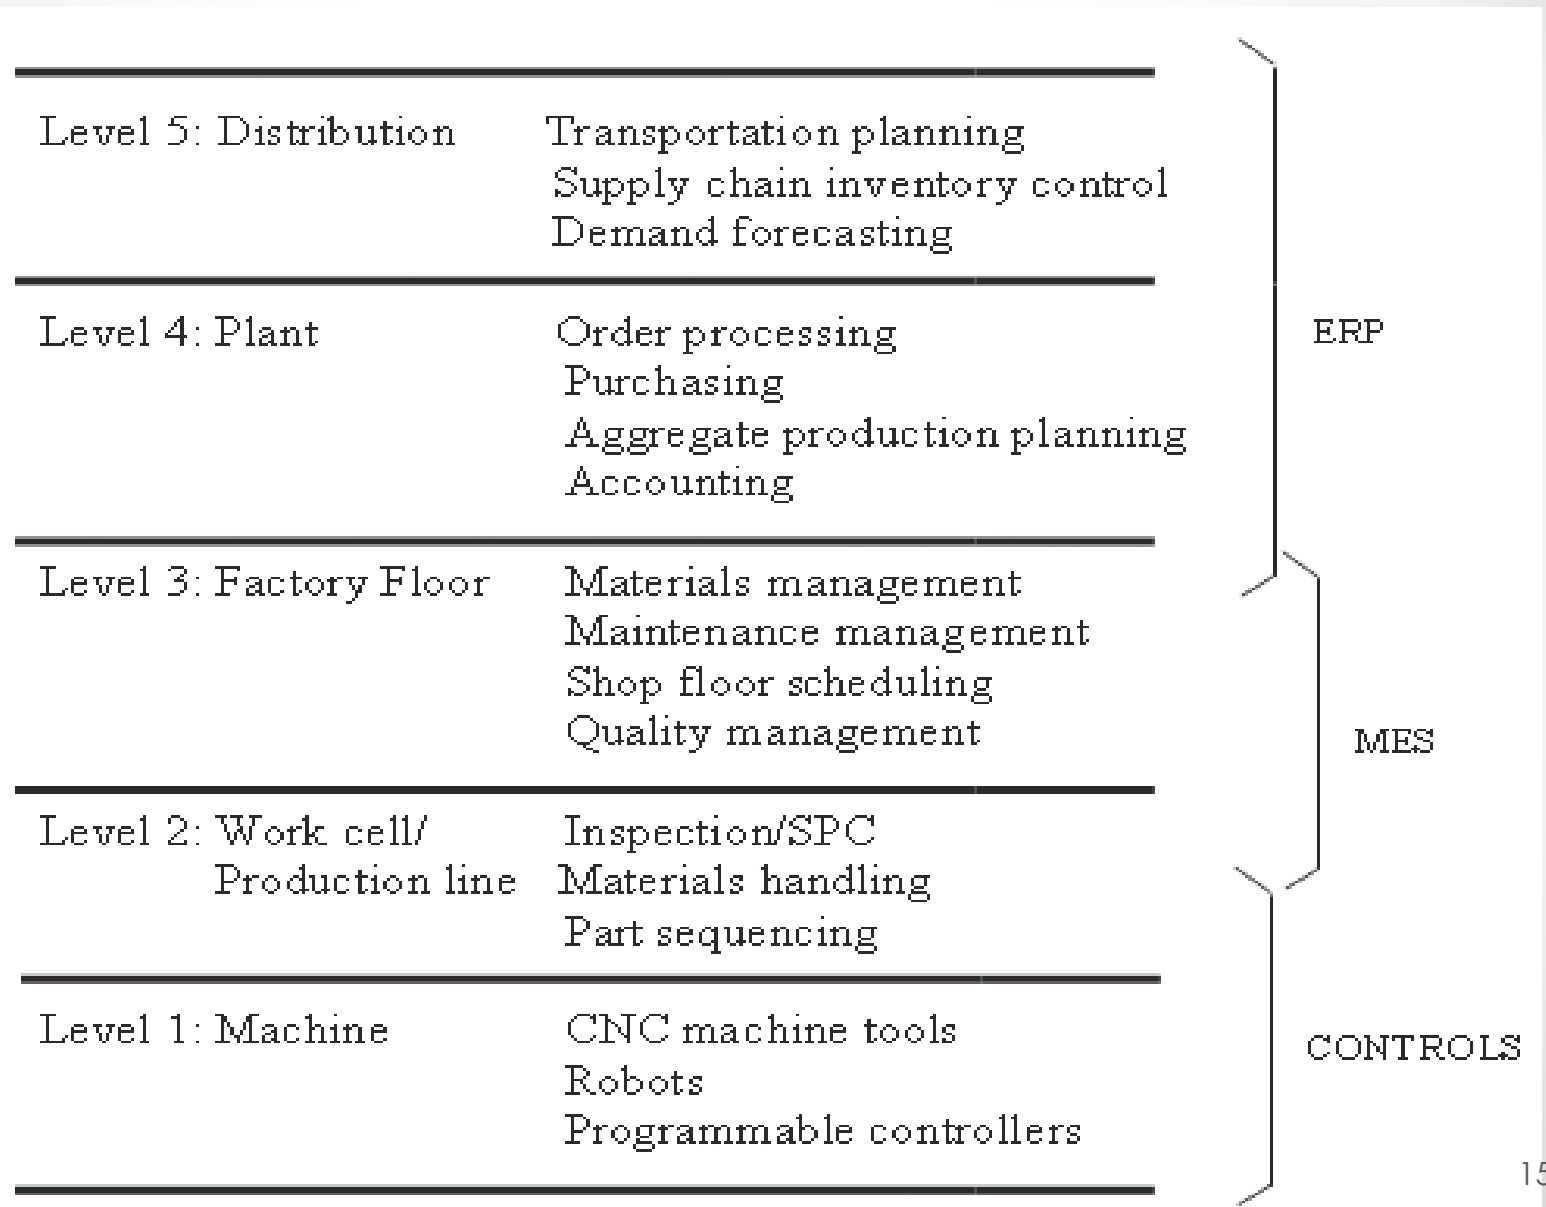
| | |
|---|---|
| Level 5: Distribution | Transportation planning<br>Supply chain inventory control<br>Demand forecasting |
| Level 4: Plant | Order processing<br>Purchasing<br>Aggregate production planning<br>Accounting |
| Level 3: Factory Floor | Materials management<br>Maintenance management<br>Shop floor scheduling<br>Quality management |
| Level 2: Work cell/ Production line | Inspection/SPC<br>Materials handling<br>Part sequencing |
| Level 1: Machine | CNC machine tools<br>Robots<br>Programmable controllers |

ERP

MES

CONTROLS

15